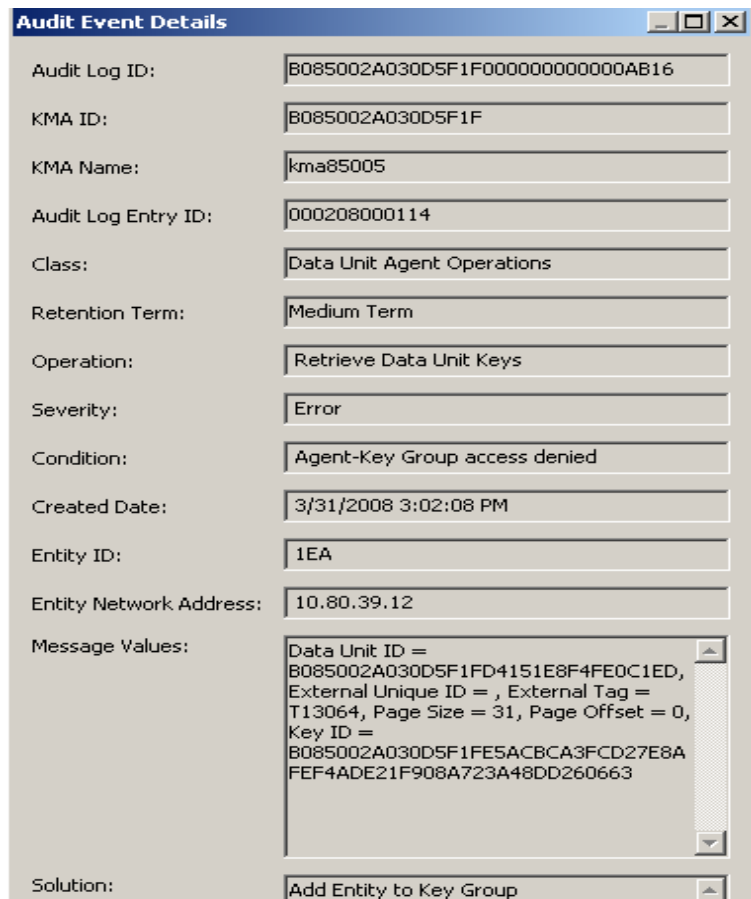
Audit Event Details

Audit Log ID: B085002A030D5F1F000000000000AB16

KMA ID: B085002A030D5F1F

KMA Name: kma85005

Audit Log Entry ID: 000208000114

Class: Data Unit Agent Operations

Retention Term: Medium Term

Operation: Retrieve Data Unit Keys

Severity: Error

Condition: Agent-Key Group access denied

Created Date: 3/31/2008 3:02:08 PM

Entity ID: 1EA

Entity Network Address: 10.80.39.12

Message Values: Data Unit ID = B085002A030D5F1FD4151E8F4FE0C1ED, External Unique ID = , External Tag = T13064, Page Size = 31, Page Offset = 0, Key ID = B085002A030D5F1FE5ACBCA3FCD27E8AFEF4ADE21F908A723A48DD260663

Solution: Add Entity to Key Group